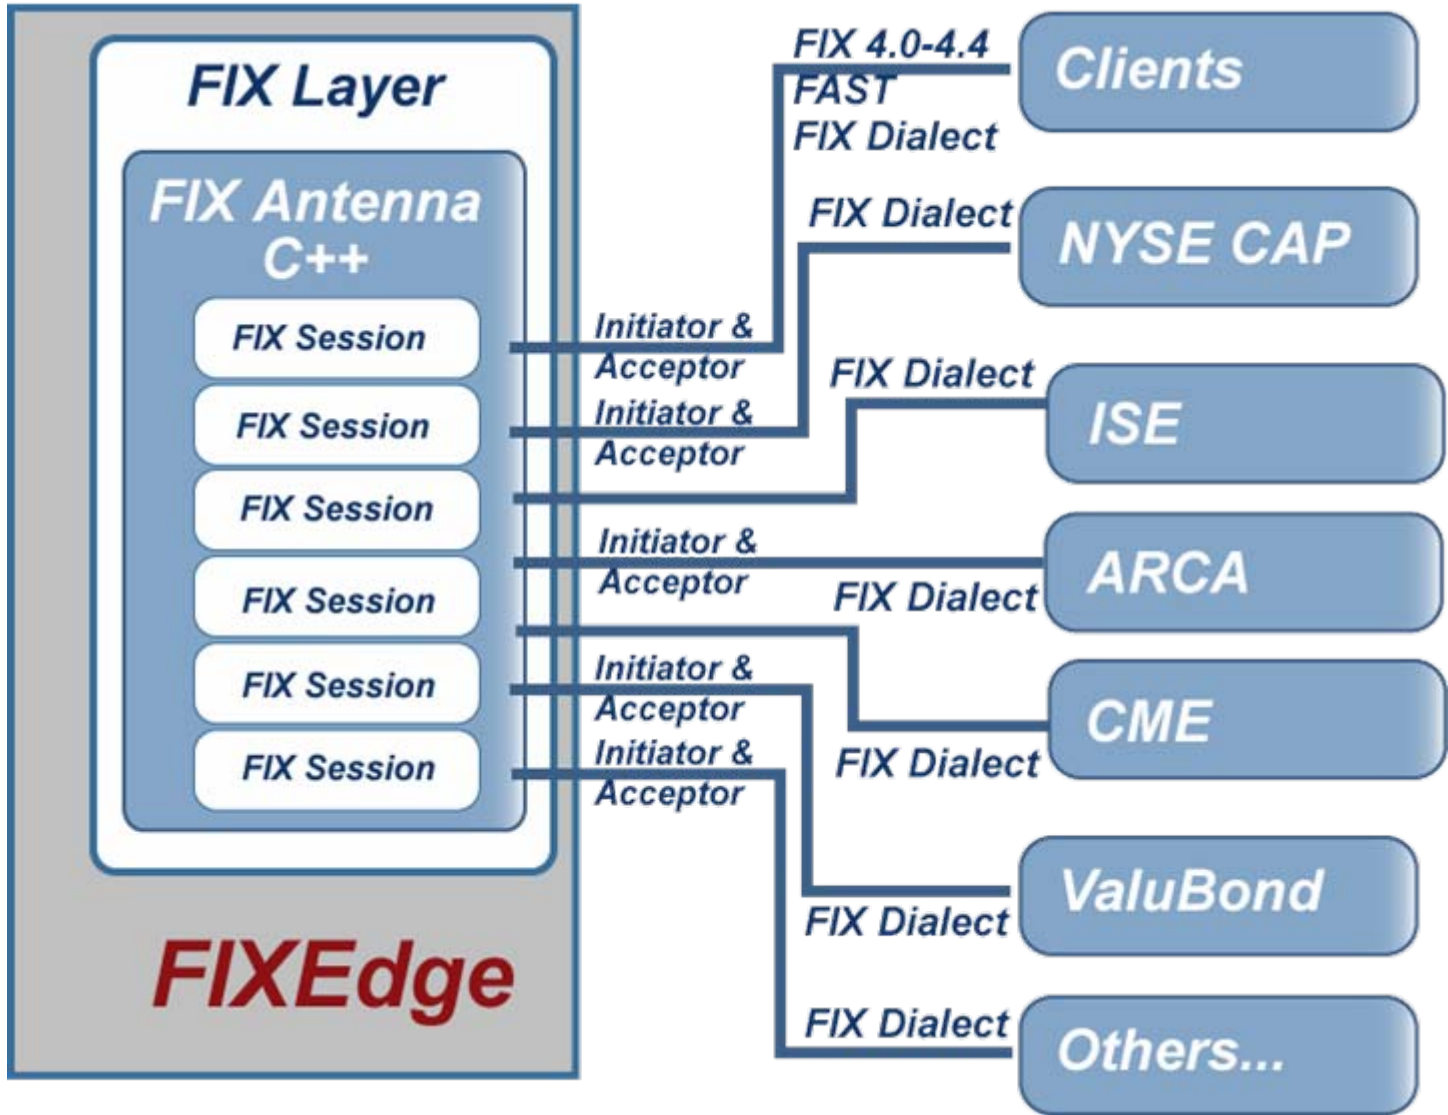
FIX Layer

FIX Antenna C++

FIX Session

FIX Session

FIX Session

FIX Session

FIX Session

FIX Session

FIXEdge

FIX 4.0-4.4
FAST
FIX Dialect

Clients

FIX Dialect

NYSE CAP

Initiator & Acceptor

Initiator & Acceptor

FIX Dialect

ISE

Initiator & Acceptor

ARCA

FIX Dialect

CME

Initiator & Acceptor

Initiator & Acceptor

FIX Dialect

ValuBond

FIX Dialect

FIX Dialect

Others...